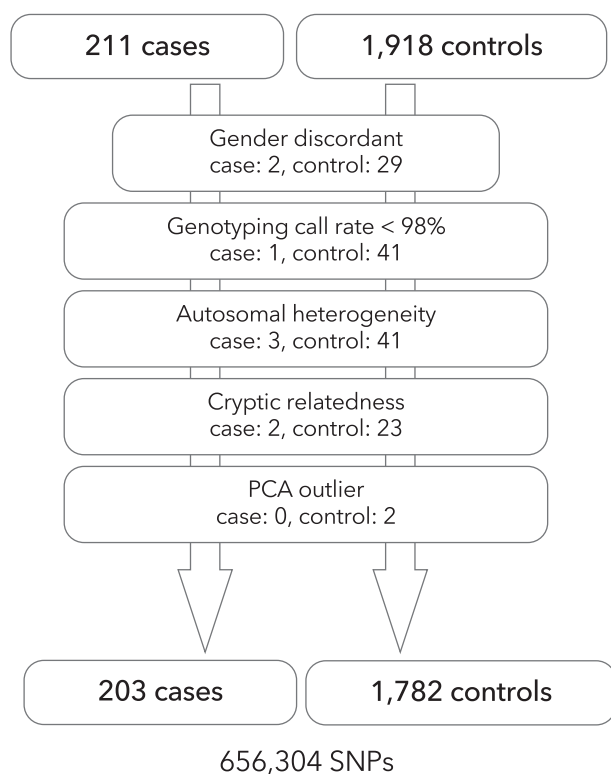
211 cases

1,918 controls

Gender discordant
case: 2, control: 29

Genotyping call rate < 98%
case: 1, control: 41

Autosomal heterogeneity
case: 3, control: 41

Cryptic relatedness
case: 2, control: 23

PCA outlier
case: 0, control: 2

203 cases

1,782 controls

656,304 SNPs